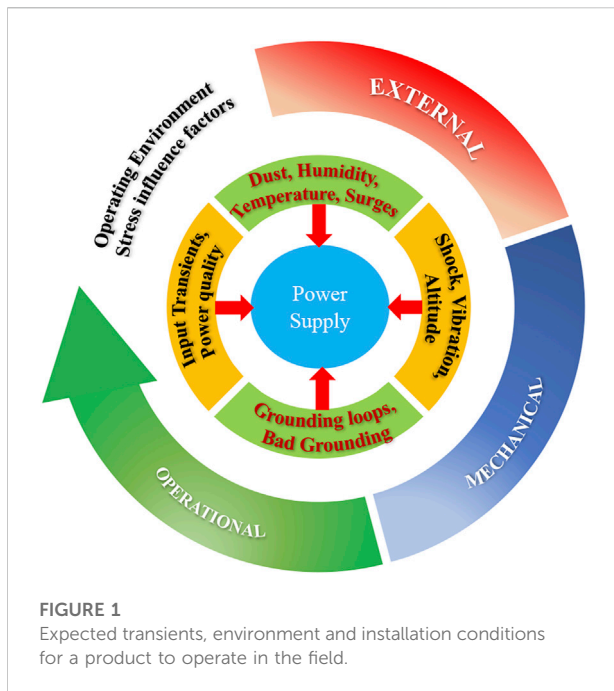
Operating Environment
Stress influence factors

EXTERNAL

Dust, Humidity,
Temperature, Surges

Input Transients,
Power quality

Power
Supply

Shock, Vibration,
Altitude

Grounding loops,
Bad Grounding

MECHANICAL

OPERATIONAL

FIGURE 1
Expected transients, environment and installation conditions for a product to operate in the field.